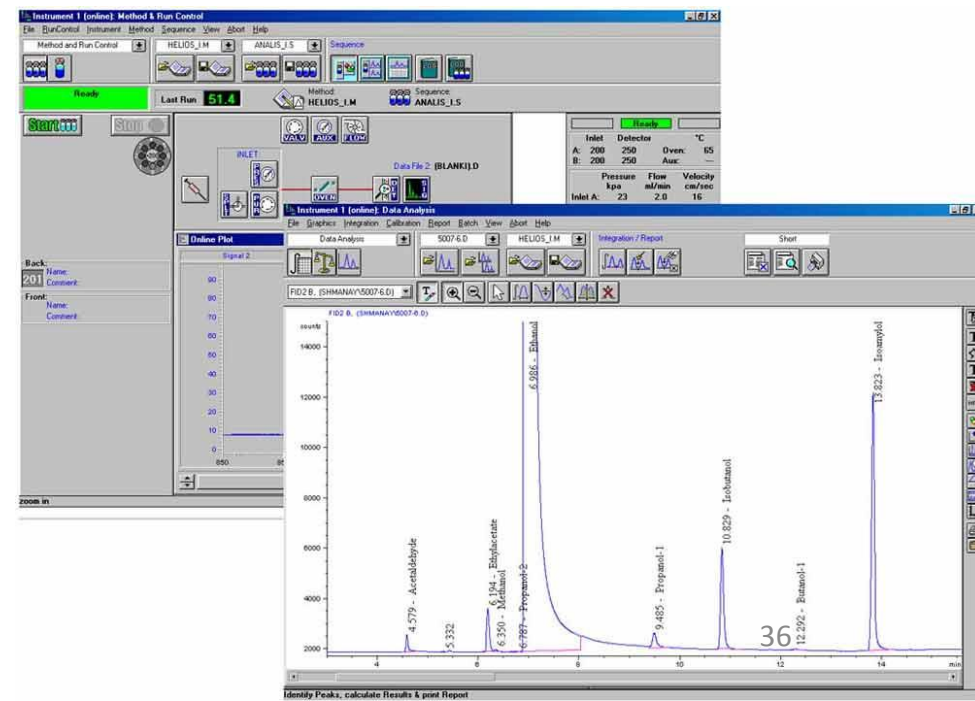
Instrument 1 (online): Method & Run Control

File RunControl Instrument Method Sequence View Abort Help

Method and Run Control

HELIOS_I.M

ANALIS_I.S

Sequence

Ready

Last Run 51.4

Method: HELIOS_I.M

Sequence: ANALIS_I.S

Start

Stop

INLET

VALV AUX FLOW

Data File 2: (BLANKI).D

OVEN

Ready

| | Inlet | Detector | | °C |
|---|---|---|---|---|
| A: | 200 | 250 | Oven: | 65 |
| B: | 200 | 250 | Aux: | --- |

| | Pressure kpa | Flow ml/min | Velocity cm/sec |
|---|---|---|---|
| Inlet A: | 23 | 2.0 | 16 |

Online Plot

Signal 2

90
80
70
60
50
40
30
20
10
0

850

Back:
201
Name:
Comment:

Front:
Name:
Comment:

zoom in

Instrument 1 (online): Data Analysis

File Graphics Integration Calibration Report Batch View Abort Help

Data Analysis

5007-6.D

HELIOS_I.M

Integration / Report

Short

FID2 B, (SHMANAY\5007-6.D)

FID2 B, (SHMANAY\5007-6.D)

14000
12000
10000
8000
6000
4000
2000

4.579 - Acetaldehyde
5.332
6.194 - Ethylacetate
6.350 - Methanol
6.787 - Propanol-2
6.986 - Ethanol
9.485 - Propanol-1
10.829 - Isobutanol
12.292 - Butanol-1
13.823 - Isoamylol

4
6
8
10
12
14
min

36

Identify Peaks, calculate Results & print Report